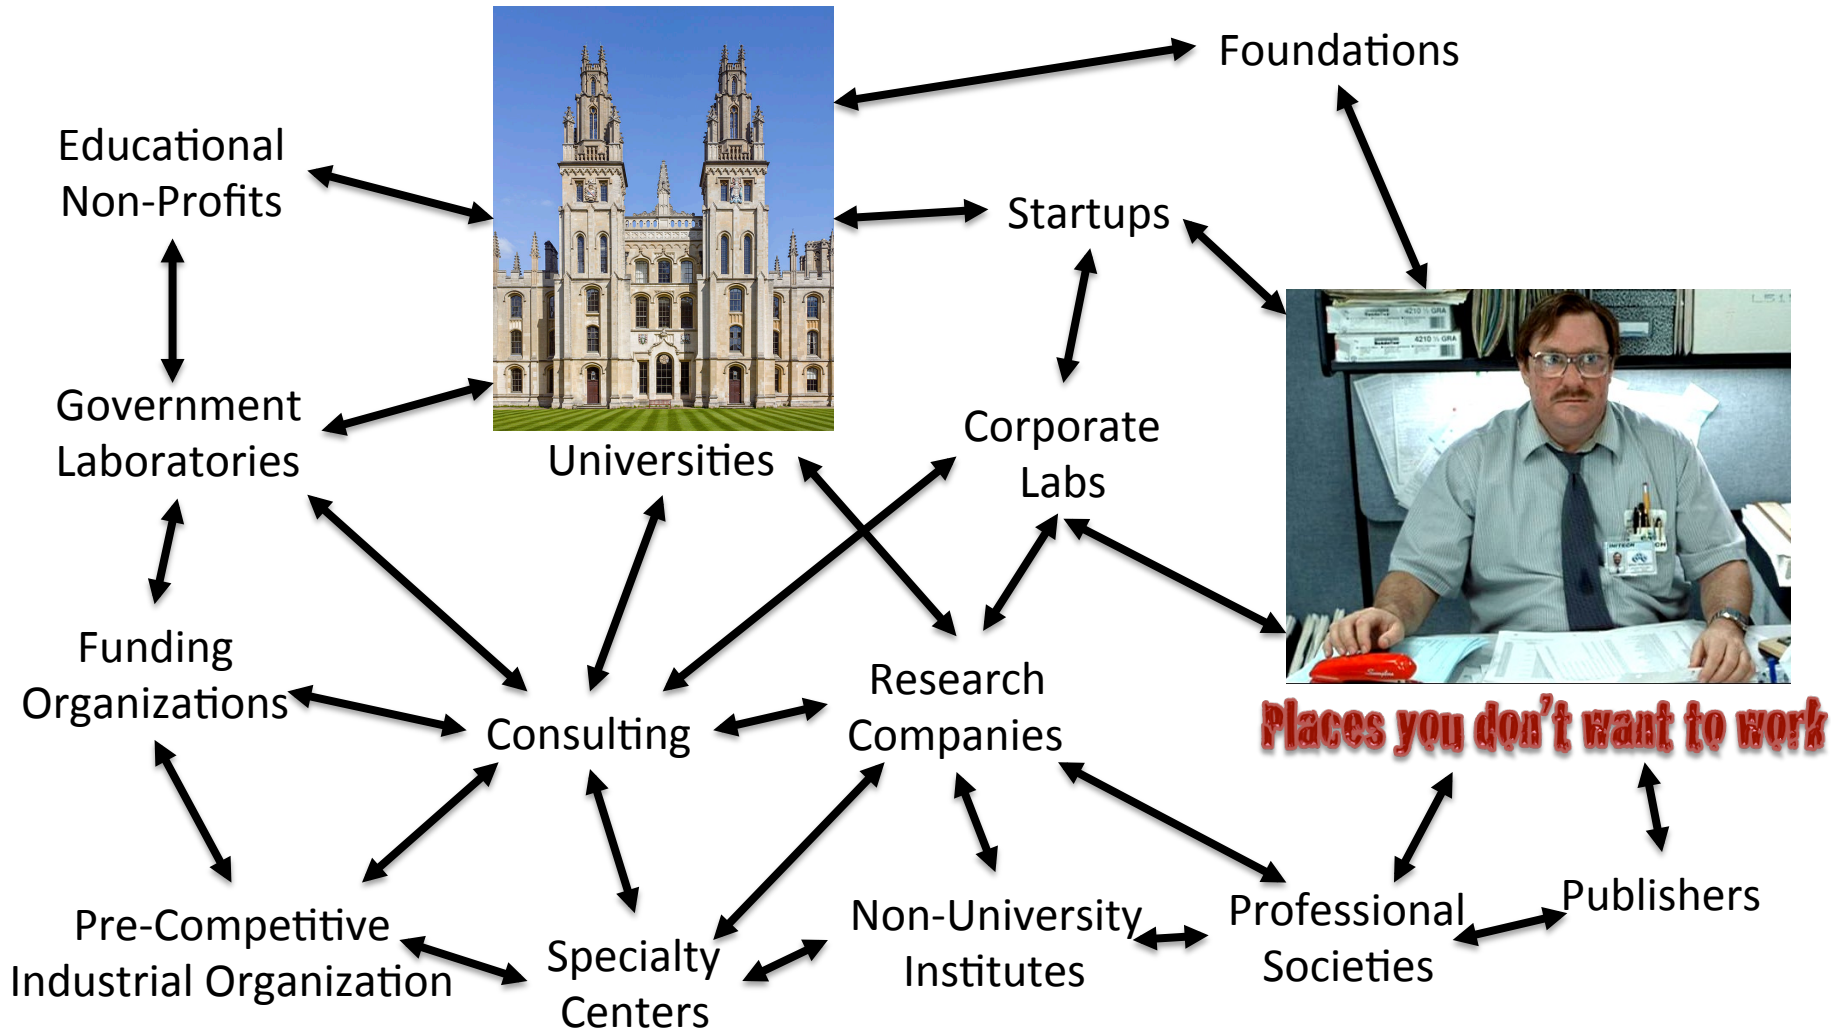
Foundations

Educational Non-Profits

Startups

Government Laboratories

Universities

Corporate Labs

Funding Organizations

Research Companies

Consulting

Places you don't want to work

Publishers

Professional Societies

Non-University Institutes

Pre-Competitive Industrial Organization

Specialty Centers